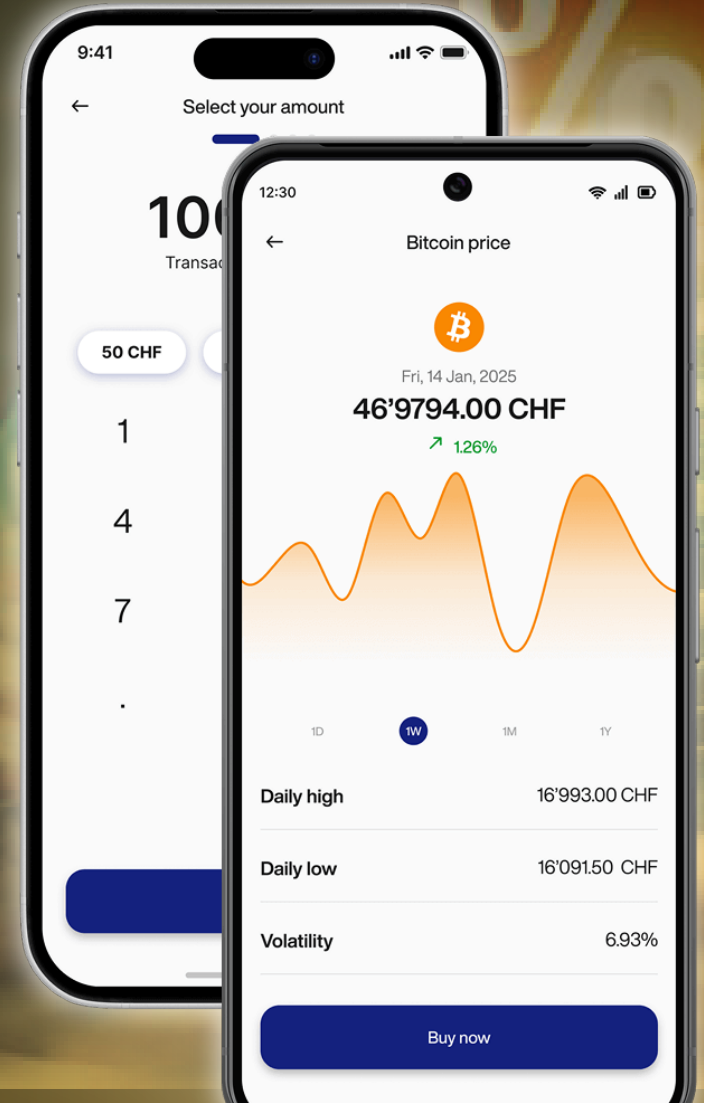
9:41

←

Select your amount

10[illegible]

Transac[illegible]

50 CHF

1

4

7

.

12:30

←

Bitcoin price

Fri, 14 Jan, 2025

46’9794.00 CHF

↗ 1.26%

1D

1W

1M

1Y

| | |
|---|---|
| Daily high | 16’993.00 CHF |
| Daily low | 16’091.50 CHF |
| Volatility | 6.93% |

Buy now